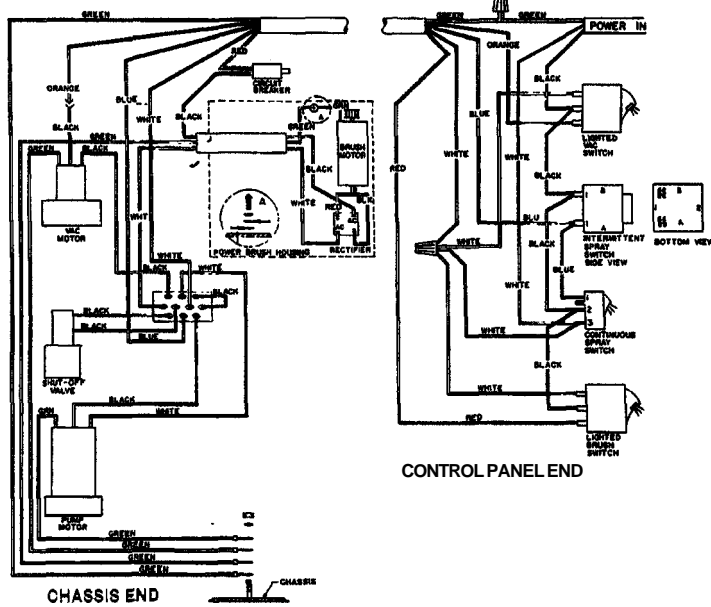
GREEN
RED
ORANGE
CIRCUIT BREAKER
BLUE
WHITE
BLACK
BLACK
GREEN
GREEN
BLACK
GREEN
BRUSH MOTOR
VAC MOTOR
WHIT
BLACK
WHITE
RED
BLK
AC
AC
POWER BRUSH HOUSING
RECTIFIER
WHITE
BLACK
WHITE
BLACK
BLACK
BLACK
BLUE
SHUT-OFF VALVE
GRN
BLACK
WHITE
PUMP MOTOR
GREEN
GREEN
GREEN
GREEN
CHASSIS
CHASSIS END

GREEN
GREEN
POWER IN
ORANGE
BLACK
BLUE
RED
WHITE
WHITE
LIGHTED VAC SWITCH
BLACK
BLU
WHITE
INTERMITTENT SPRAY SWITCH SIDE VIEW
BOTTOM VIEW
BLACK
BLUE
WHITE
WHITE
CONTINUOUS SPRAY SWITCH
BLACK
WHITE
RED
LIGHTED BRUSH SWITCH
CONTROL PANEL END